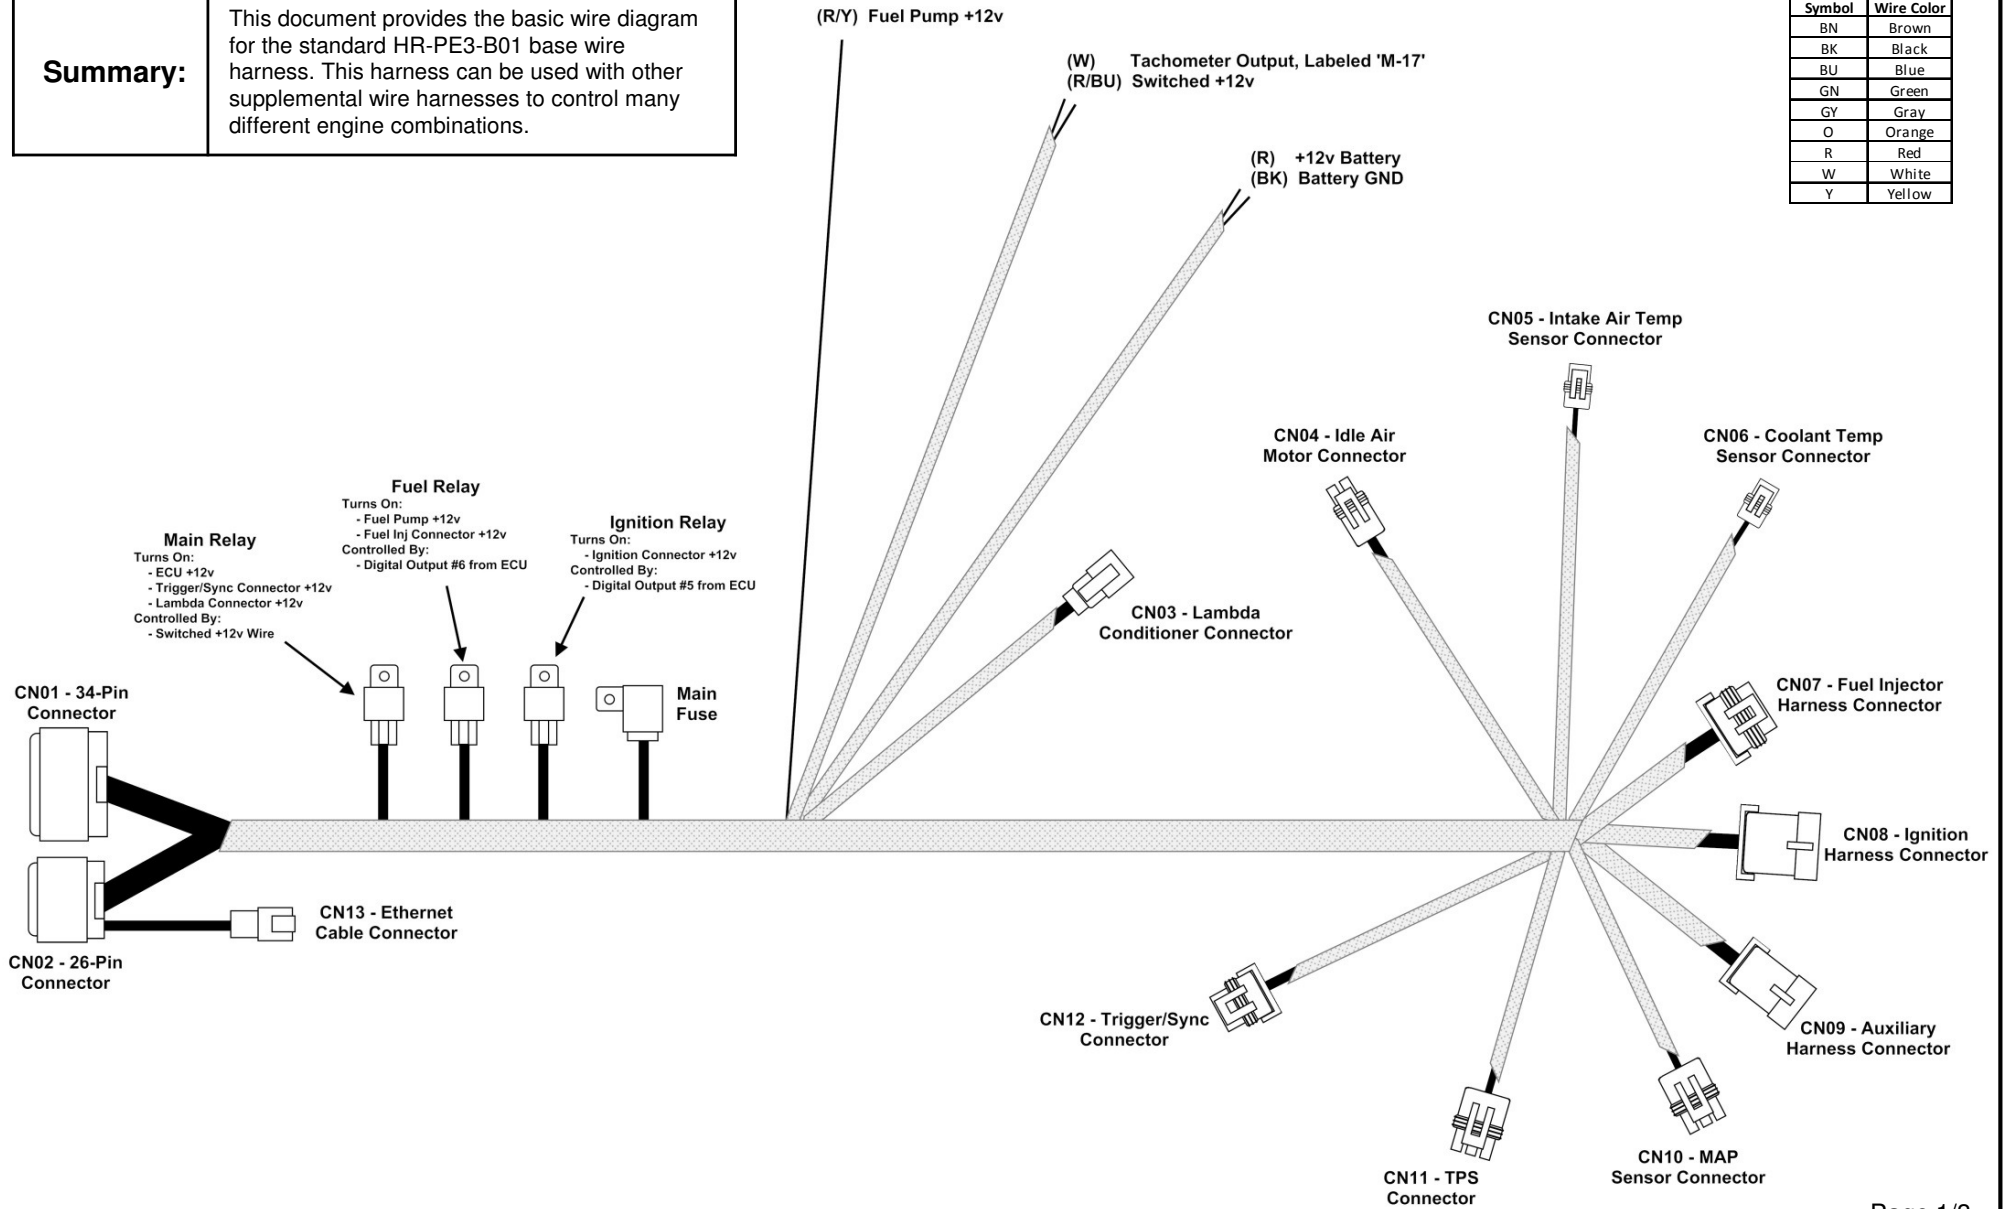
| Summary: | This document provides the basic wire diagram for the standard HR-PE3-B01 base wire harness. This harness can be used with other supplemental wire harnesses to control many different engine combinations. |
|---|---|

(R/Y) Fuel Pump +12v

(W) Tachometer Output, Labeled 'M-17'
(R/BU) Switched +12v

(R) +12v Battery
(BK) Battery GND

| Symbol | Wire Color |
|---|---|
| BN | Brown |
| BK | Black |
| BU | Blue |
| GN | Green |
| GY | Gray |
| O | Orange |
| R | Red |
| W | White |
| Y | Yellow |

CN05 - Intake Air Temp Sensor Connector

CN04 - Idle Air Motor Connector

CN06 - Coolant Temp Sensor Connector

Fuel Relay
Turns On:
- Fuel Pump +12v
- Fuel Inj Connector +12v
Controlled By:
- Digital Output #6 from ECU

Main Relay
Turns On:
- ECU +12v
- Trigger/Sync Connector +12v
- Lambda Connector +12v
Controlled By:
- Switched +12v Wire

Ignition Relay
Turns On:
- Ignition Connector +12v
Controlled By:
- Digital Output #5 from ECU

CN03 - Lambda Conditioner Connector

CN01 - 34-Pin Connector

Main Fuse

CN07 - Fuel Injector Harness Connector

CN08 - Ignition Harness Connector

CN13 - Ethernet Cable Connector

CN02 - 26-Pin Connector

CN12 - Trigger/Sync Connector

CN09 - Auxiliary Harness Connector

CN10 - MAP Sensor Connector

CN11 - TPS Connector

Page 1/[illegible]